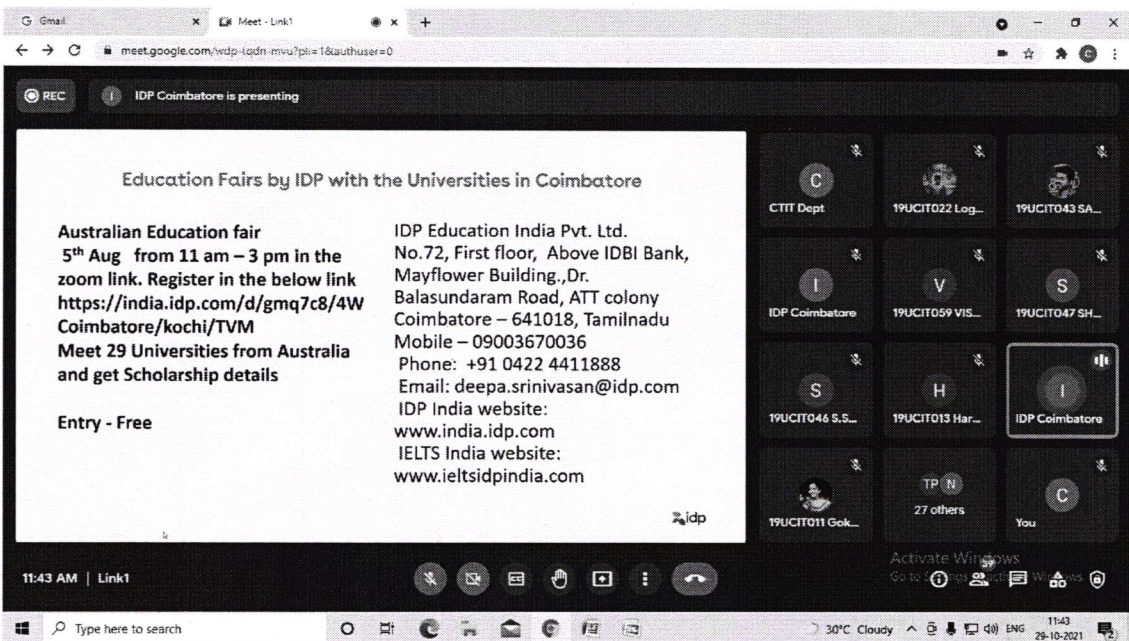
Gmail

Meet - Link1

meet.google.com/wdp-tqdn-mvu?pli=1&authuser=0

REC

IDP Coimbatore is presenting

Education Fairs by IDP with the Universities in Coimbatore

Australian Education fair
$5^{th}$ Aug from 11 am – 3 pm in the zoom link. Register in the below link https://india.idp.com/d/gmq7c8/4W Coimbatore/kochi/TVM
Meet 29 Universities from Australia and get Scholarship details

Entry - Free

IDP Education India Pvt. Ltd.
No.72, First floor, Above IDBI Bank, Mayflower Building.,Dr. Balasundaram Road, ATT colony Coimbatore – 641018, Tamilnadu
Mobile – 09003670036
Phone: +91 0422 4411888
Email: deepa.srinivasan@idp.com
IDP India website: www.india.idp.com
IELTS India website: www.ieltsidpindia.com

idp

C
CTIT Dept

19UCIT022 Log...

19UCIT043 SA...

I
IDP Coimbatore

V
19UCIT059 VIS...

S
19UCIT047 SH...

S
19UCIT046 S.S...

H
19UCIT013 Har...

I
IDP Coimbatore

19UCIT011 Gok...

TP N
27 others

C
You

11:43 AM | Link1

Activate Windows
Go to Settings to activate Windows.

39

Type here to search

30°C Cloudy ENG 11:43 29-10-2021